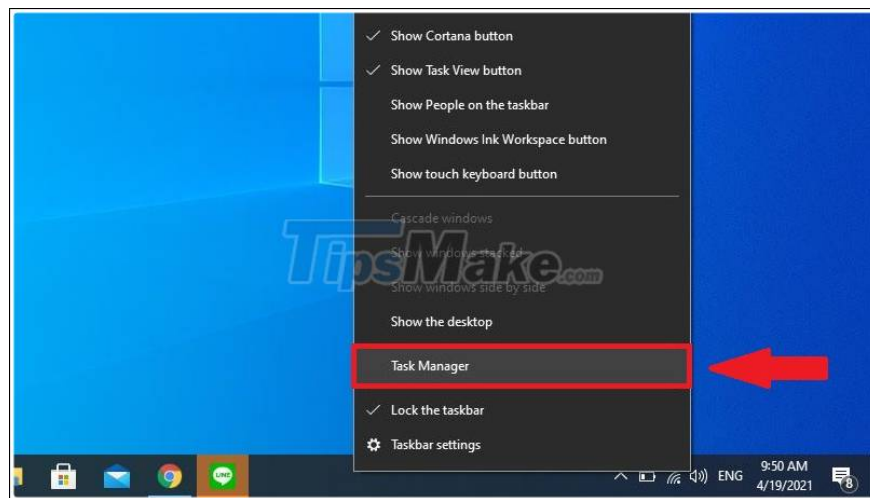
✓ Show Cortana button
✓ Show Task View button
Show People on the taskbar
Show Windows Ink Workspace button
Show touch keyboard button
Cascade windows
Show windows stacked
Show windows side by side
Show the desktop
Task Manager
✓ Lock the taskbar
Taskbar settings

TipsMake.com

LINE

ENG
9:50 AM
4/19/2021
8